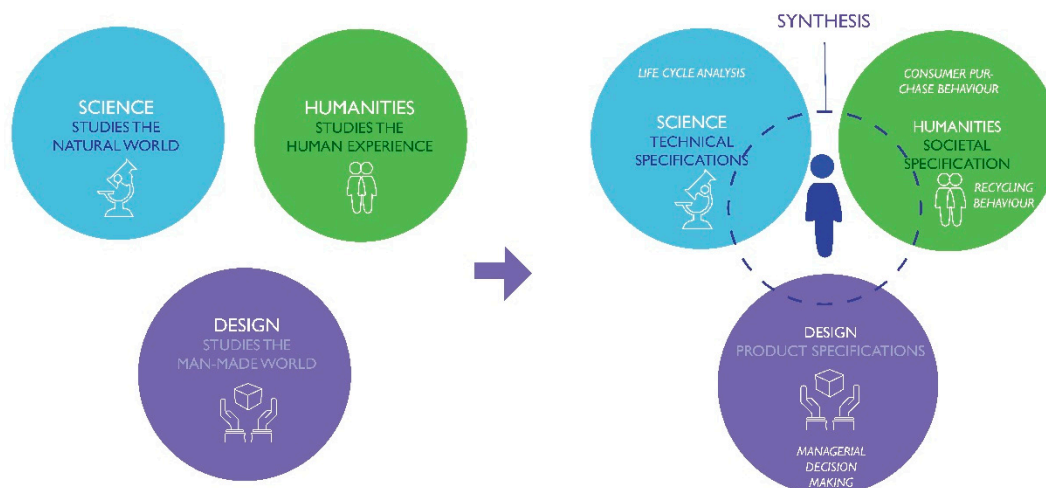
SCIENCE
STUDIES THE NATURAL WORLD

HUMANITIES
STUDIES THE HUMAN EXPERIENCE

DESIGN
STUDIES THE MAN-MADE WORLD

SYNTHESIS

LIFE CYCLE ANALYSIS

SCIENCE
TECHNICAL SPECIFICATIONS

CONSUMER PURCHASE BEHAVIOUR

HUMANITIES
SOCIETAL SPECIFICATION

RECYCLING BEHAVIOUR

DESIGN
PRODUCT SPECIFICATIONS

MANAGERIAL DECISION MAKING